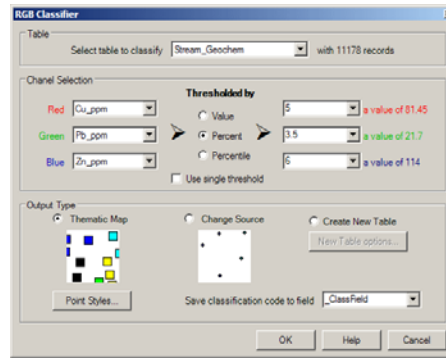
RGB Classifier

Table

Select table to classify Stream_Geochem with 11178 records

Chanel Selection

Thresholded by

Red Cu_ppm

Green Pb_ppm

Blue Zn_ppm

Value

Percent

Percentile

Use single threshold

5 a value of 81.45

3.5 a value of 21.7

6 a value of 114

Output Type

Thematic Map

Change Source

Create New Table

New Table options...

Point Styles...

Save classification code to field _ClassField

OK Help Cancel